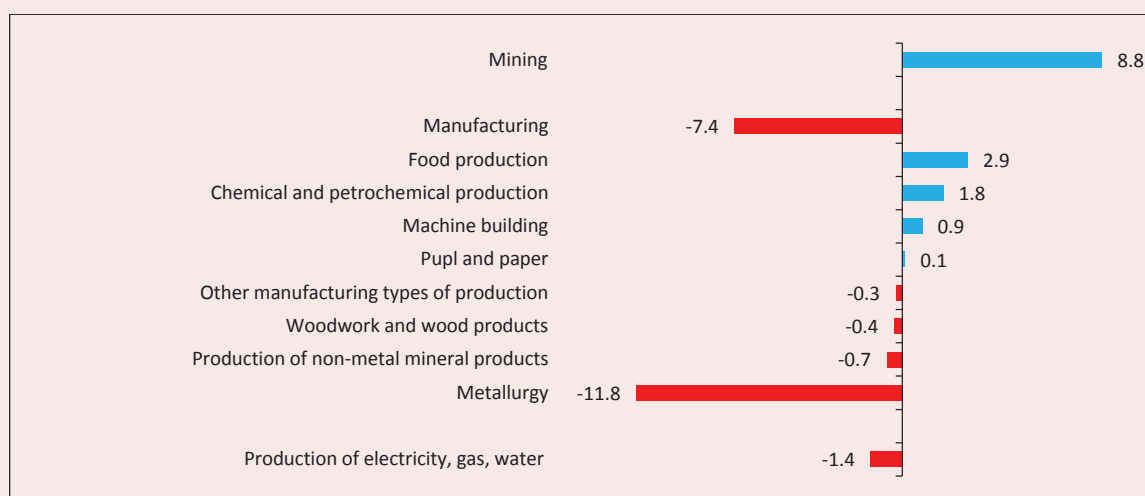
| Category | Value |
|---|---|
| Mining | 8.8 |
| Manufacturing | -7.4 |
| Food production | 2.9 |
| Chemical and petrochemical production | 1.8 |
| Machine building | 0.9 |
| Pupl and paper | 0.1 |
| Other manufacturing types of production | -0.3 |
| Woodwork and wood products | -0.4 |
| Production of non-metal mineral products | -0.7 |
| Metallurgy | -11.8 |
| Production of electricity, gas, water | -1.4 |